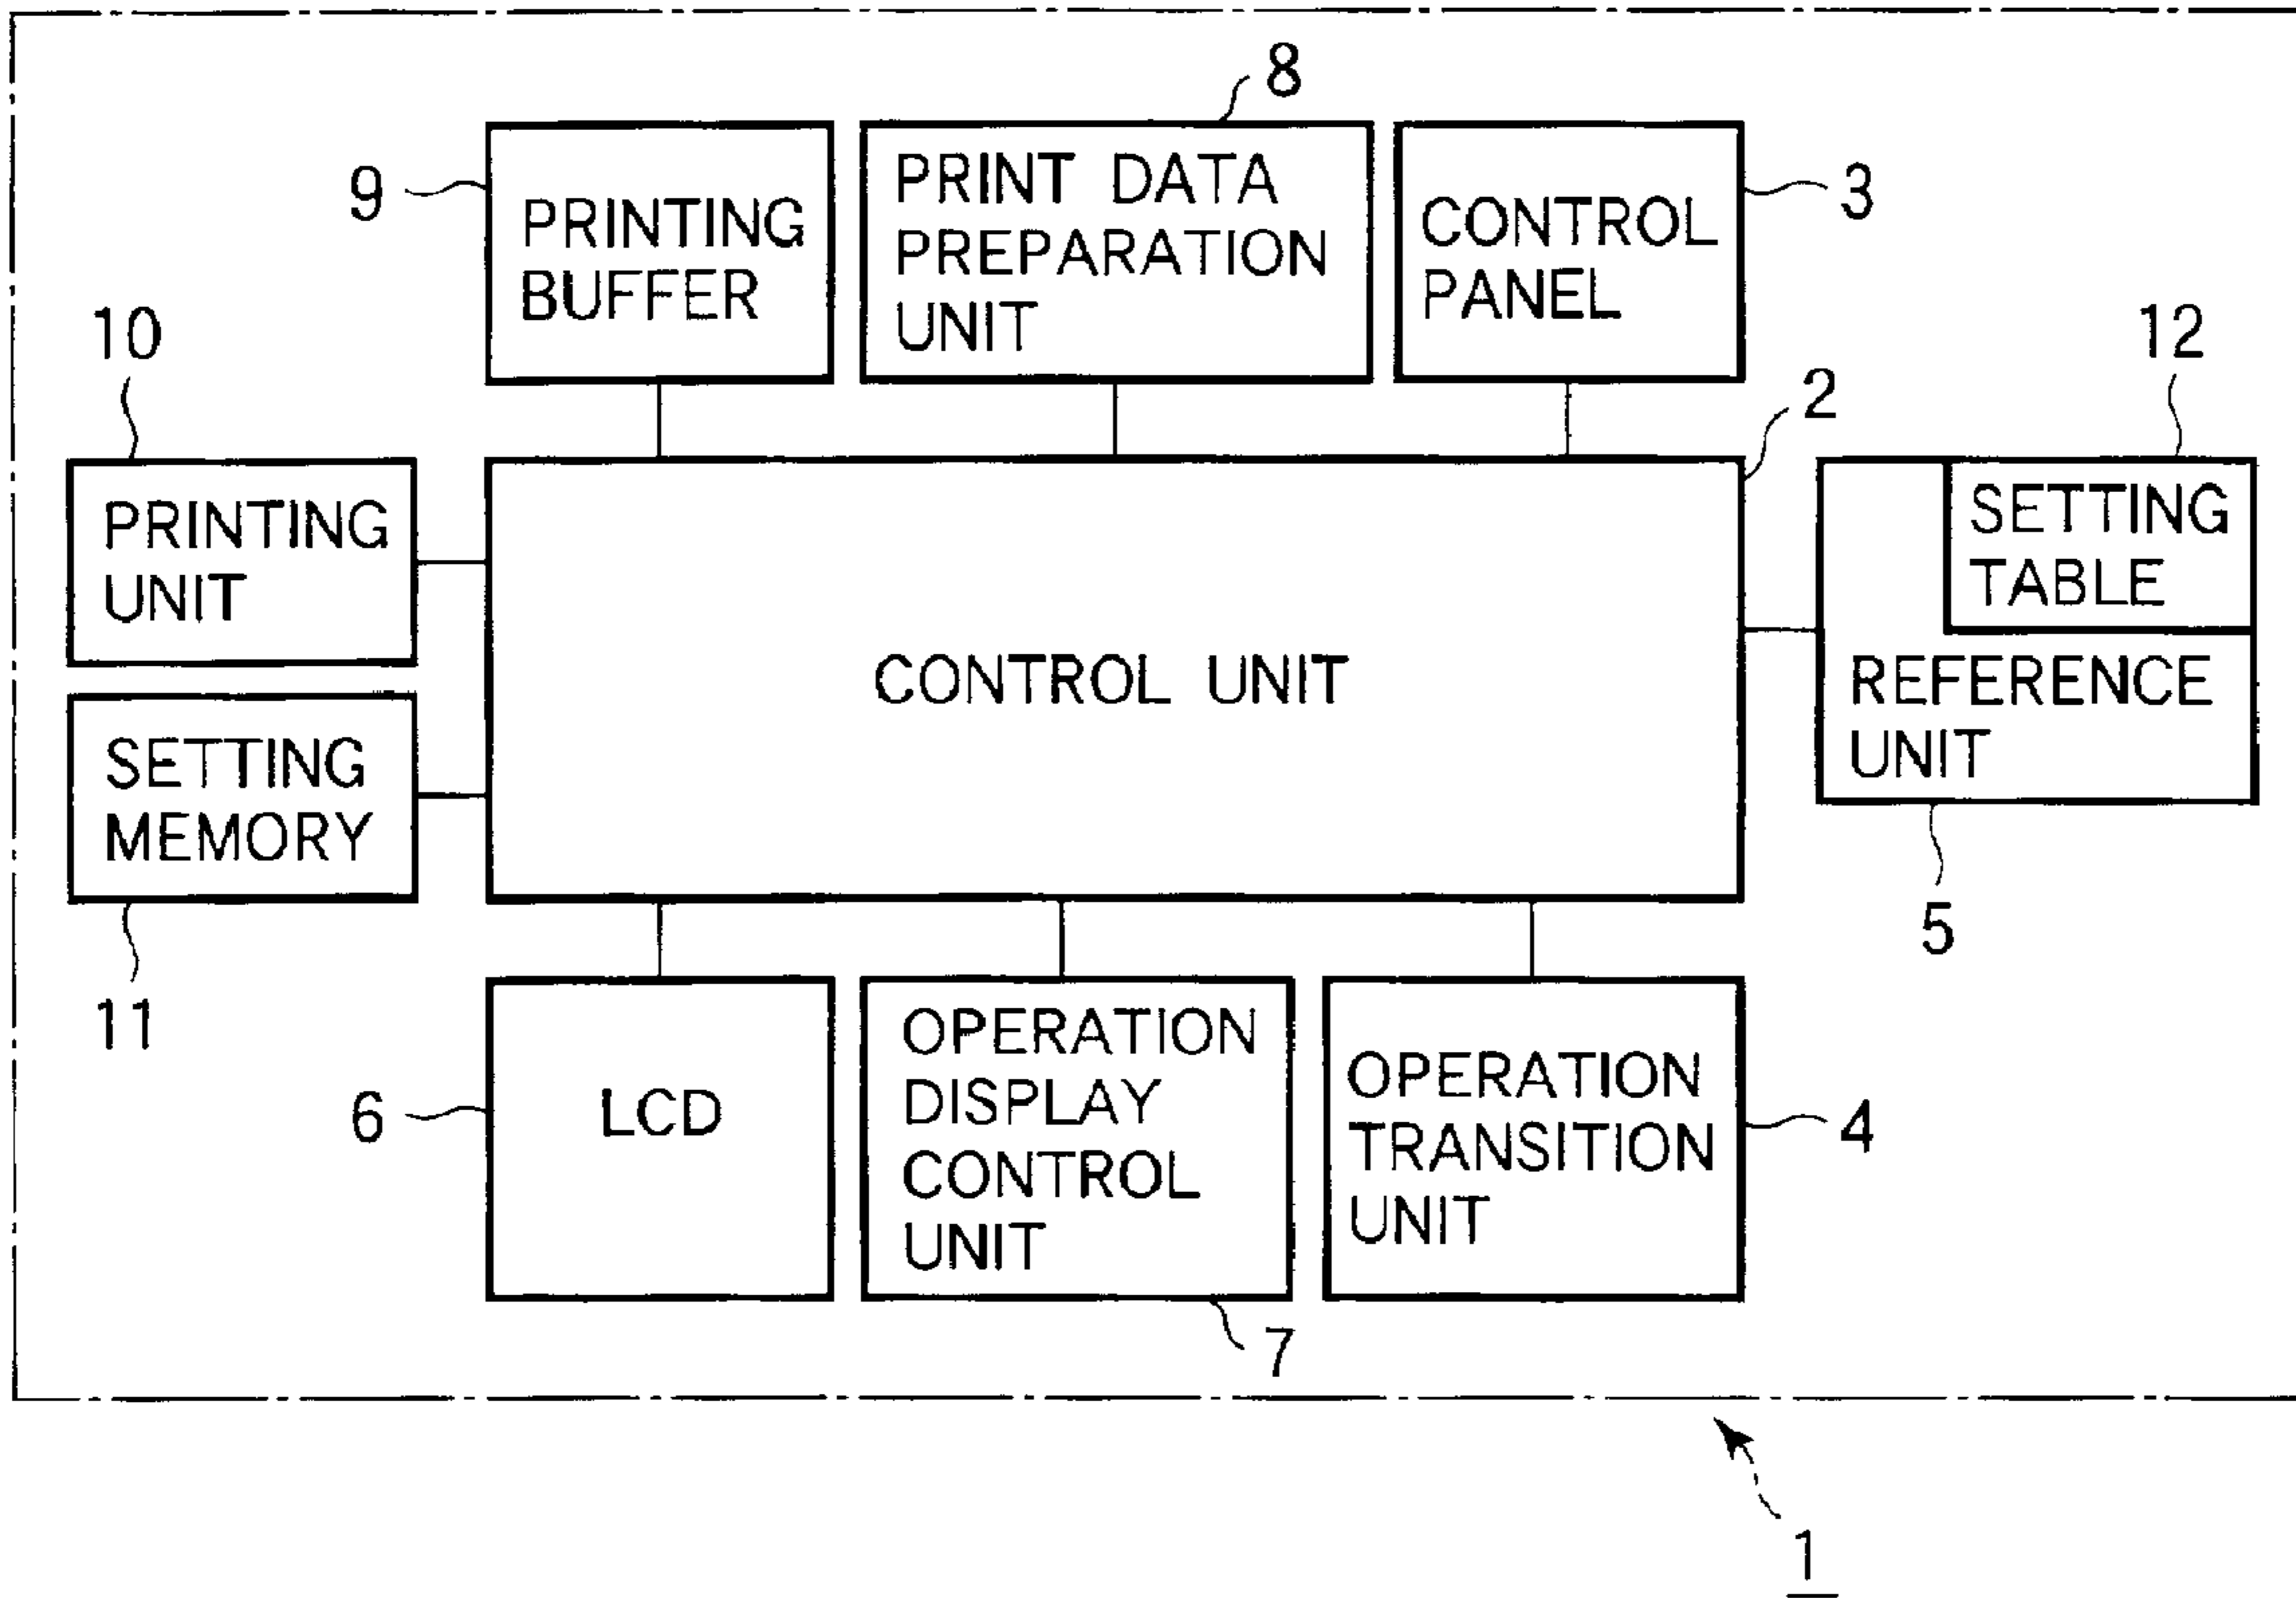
8

9 PRINTING BUFFER

PRINT DATA PREPARATION UNIT

CONTROL PANEL 3

10

12

2

PRINTING UNIT

SETTING TABLE

CONTROL UNIT

REFERENCE UNIT

SETTING MEMORY

5

11

6 LCD

OPERATION DISPLAY CONTROL UNIT

OPERATION TRANSITION UNIT 4

7

1